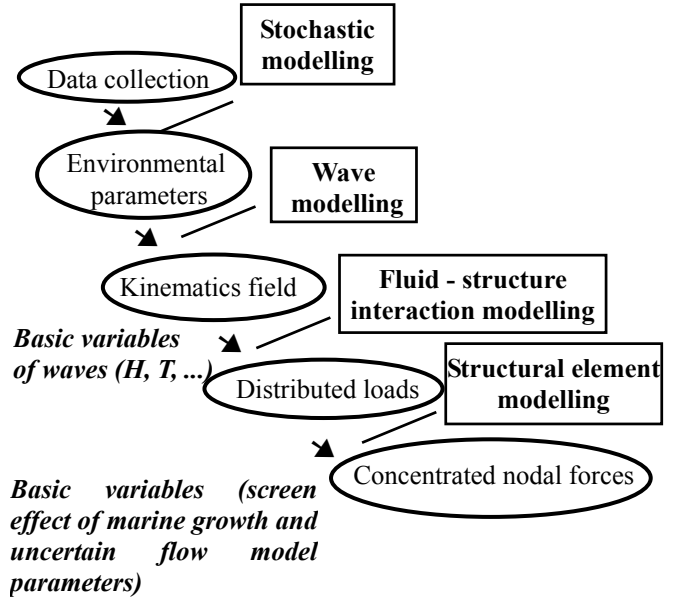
Stochastic modelling

Data collection

Environmental parameters

Wave modelling

Kinematics field

Fluid - structure interaction modelling

*Basic variables of waves (H, T, ...)*

Distributed loads

Structural element modelling

Concentrated nodal forces

*Basic variables (screen effect of marine growth and uncertain flow model parameters)*